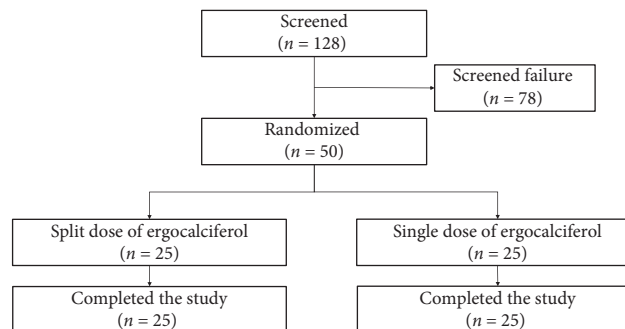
Screened
($n = 128$)

Screened failure
($n = 78$)

Randomized
($n = 50$)

Split dose of ergocalciferol
($n = 25$)

Completed the study
($n = 25$)

Single dose of ergocalciferol
($n = 25$)

Completed the study
($n = 25$)